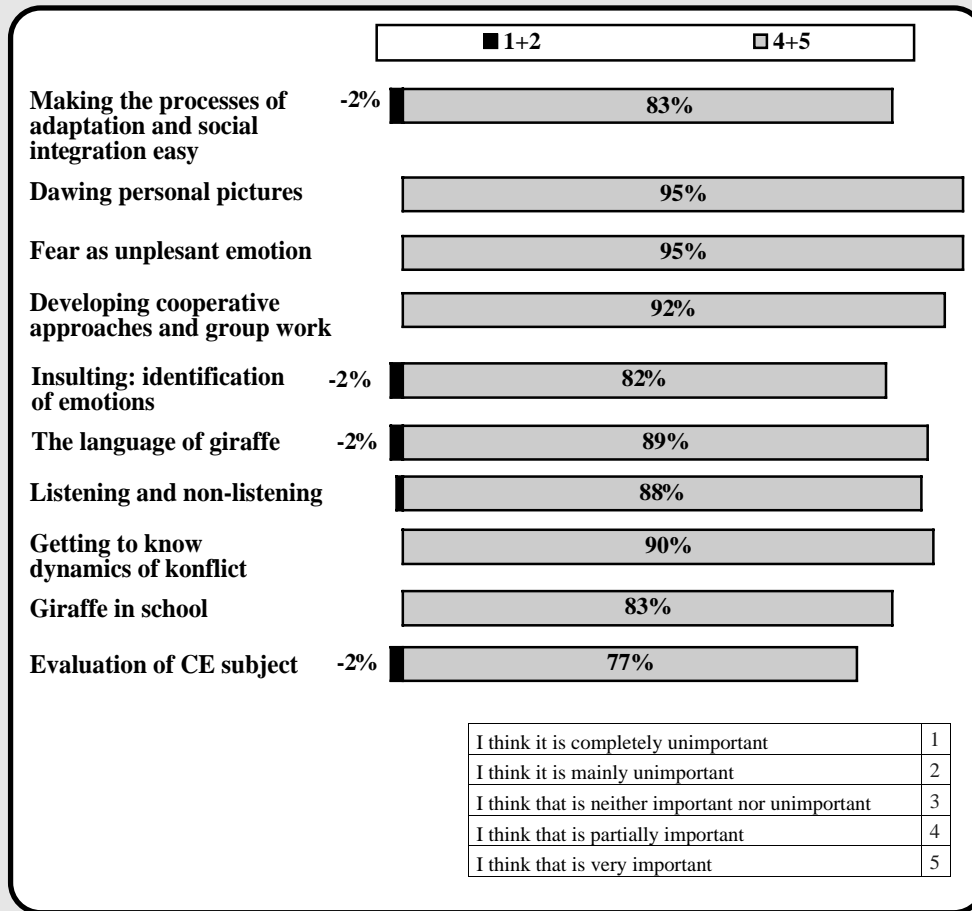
1+2 4+5

Making the processes of adaptation and social integration easy -2% 83%

Dawing personal pictures 95%

Fear as unplesant emotion 95%

Developing cooperative approaches and group work 92%

Insulting: identification of emotions -2% 82%

The language of giraffe -2% 89%

Listening and non-listening 88%

Getting to know dynamics of konflict 90%

Giraffe in school 83%

Evaluation of CE subject -2% 77%

| I think it is completely unimportant | 1 |
|---|---|
| I think it is mainly unimportant | 2 |
| I think that is neither important nor unimportant | 3 |
| I think that is partially important | 4 |
| I think that is very important | 5 |